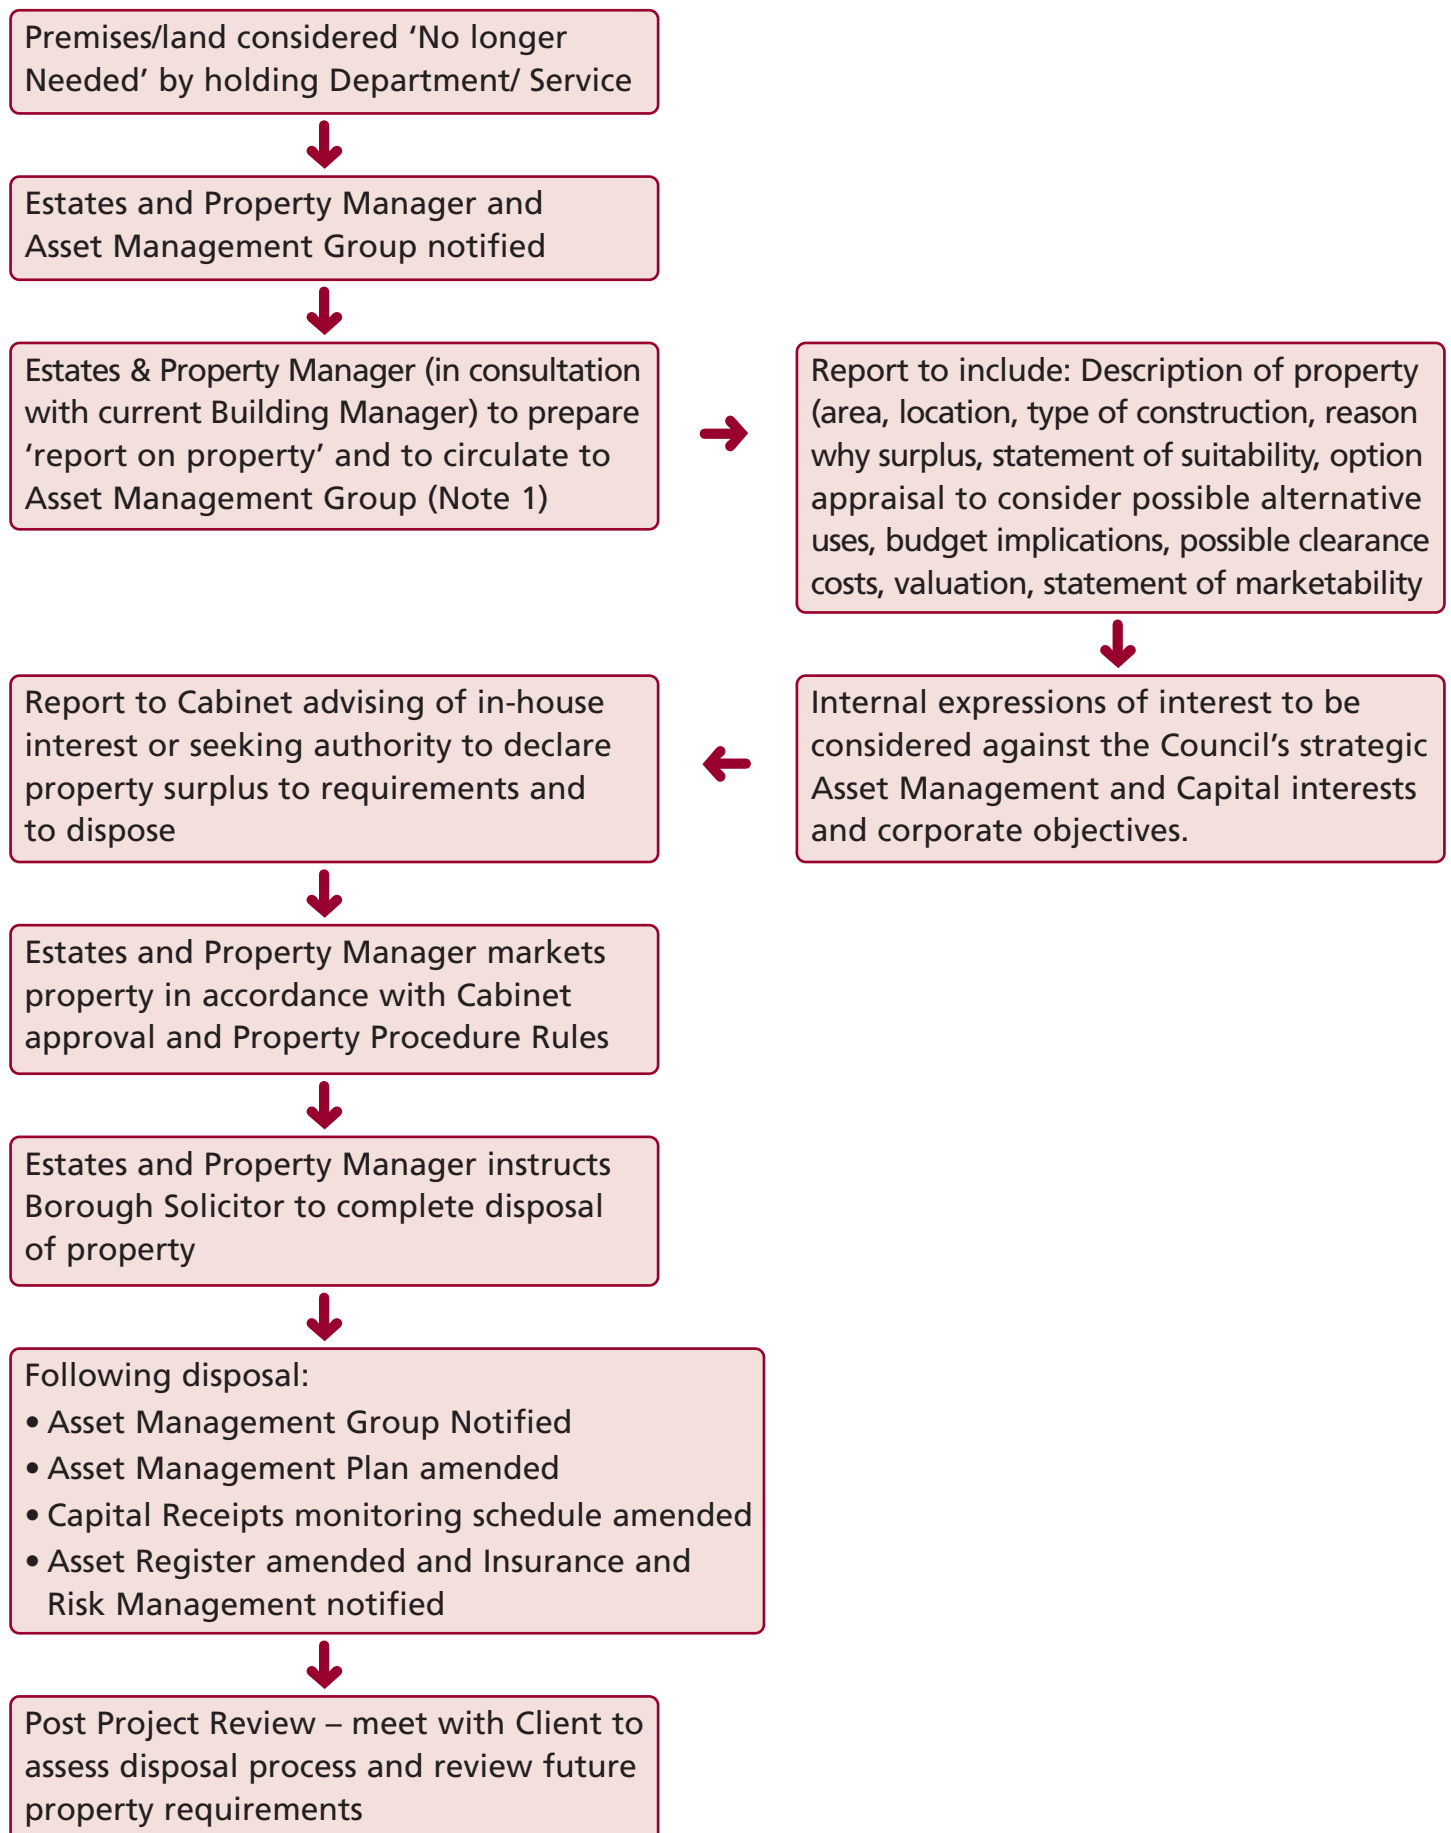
Premises/land considered ‘No longer Needed’ by holding Department/ Service

Estates and Property Manager and Asset Management Group notified

Estates & Property Manager (in consultation with current Building Manager) to prepare ‘report on property’ and to circulate to Asset Management Group (Note 1)

Report to include: Description of property (area, location, type of construction, reason why surplus, statement of suitability, option appraisal to consider possible alternative uses, budget implications, possible clearance costs, valuation, statement of marketability

Internal expressions of interest to be considered against the Council’s strategic Asset Management and Capital interests and corporate objectives.

Report to Cabinet advising of in-house interest or seeking authority to declare property surplus to requirements and to dispose

Estates and Property Manager markets property in accordance with Cabinet approval and Property Procedure Rules

Estates and Property Manager instructs Borough Solicitor to complete disposal of property

Following disposal:
• Asset Management Group Notified
• Asset Management Plan amended
• Capital Receipts monitoring schedule amended
• Asset Register amended and Insurance and Risk Management notified

Post Project Review – meet with Client to assess disposal process and review future property requirements